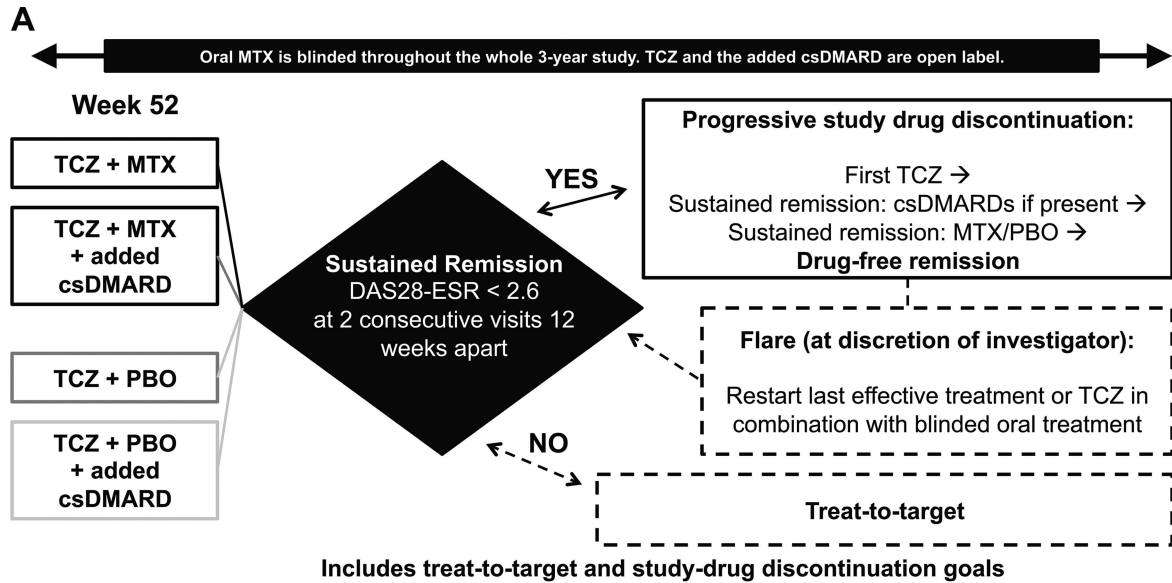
A

Oral MTX is blinded throughout the whole 3-year study. TCZ and the added csDMARD are open label.

Week 52

TCZ + MTX

TCZ + MTX + added csDMARD

TCZ + PBO

TCZ + PBO + added csDMARD

Sustained Remission
DAS28-ESR < 2.6 at 2 consecutive visits 12 weeks apart

YES

NO

Progressive study drug discontinuation:

First TCZ →
Sustained remission: csDMARDs if present →
Sustained remission: MTX/PBO →
Drug-free remission

Flare (at discretion of investigator):

Restart last effective treatment or TCZ in combination with blinded oral treatment

Treat-to-target

Includes treat-to-target and study-drug discontinuation goals